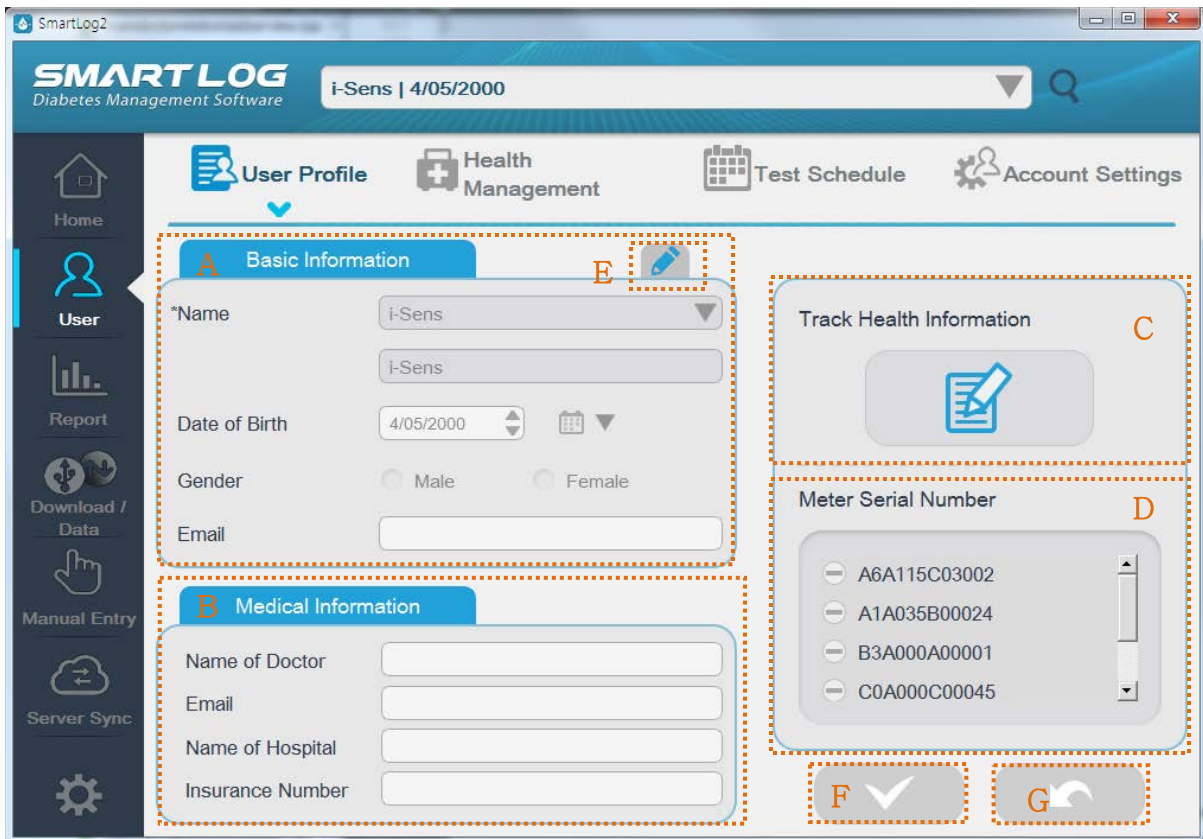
SmartLog2

SMART LOG
Diabetes Management Software

i-Sens | 4/05/2000

Home

User

Report

Download / Data

Manual Entry

Server Sync

User Profile

Health Management

Test Schedule

Account Settings

A Basic Information

E

*Name i-Sens

i-Sens

Date of Birth 4/05/2000

Gender Male Female

Email

B Medical Information

Name of Doctor

Email

Name of Hospital

Insurance Number

Track Health Information C

Meter Serial Number D

A6A115C03002

A1A035B00024

B3A000A00001

C0A000C00045

F

G